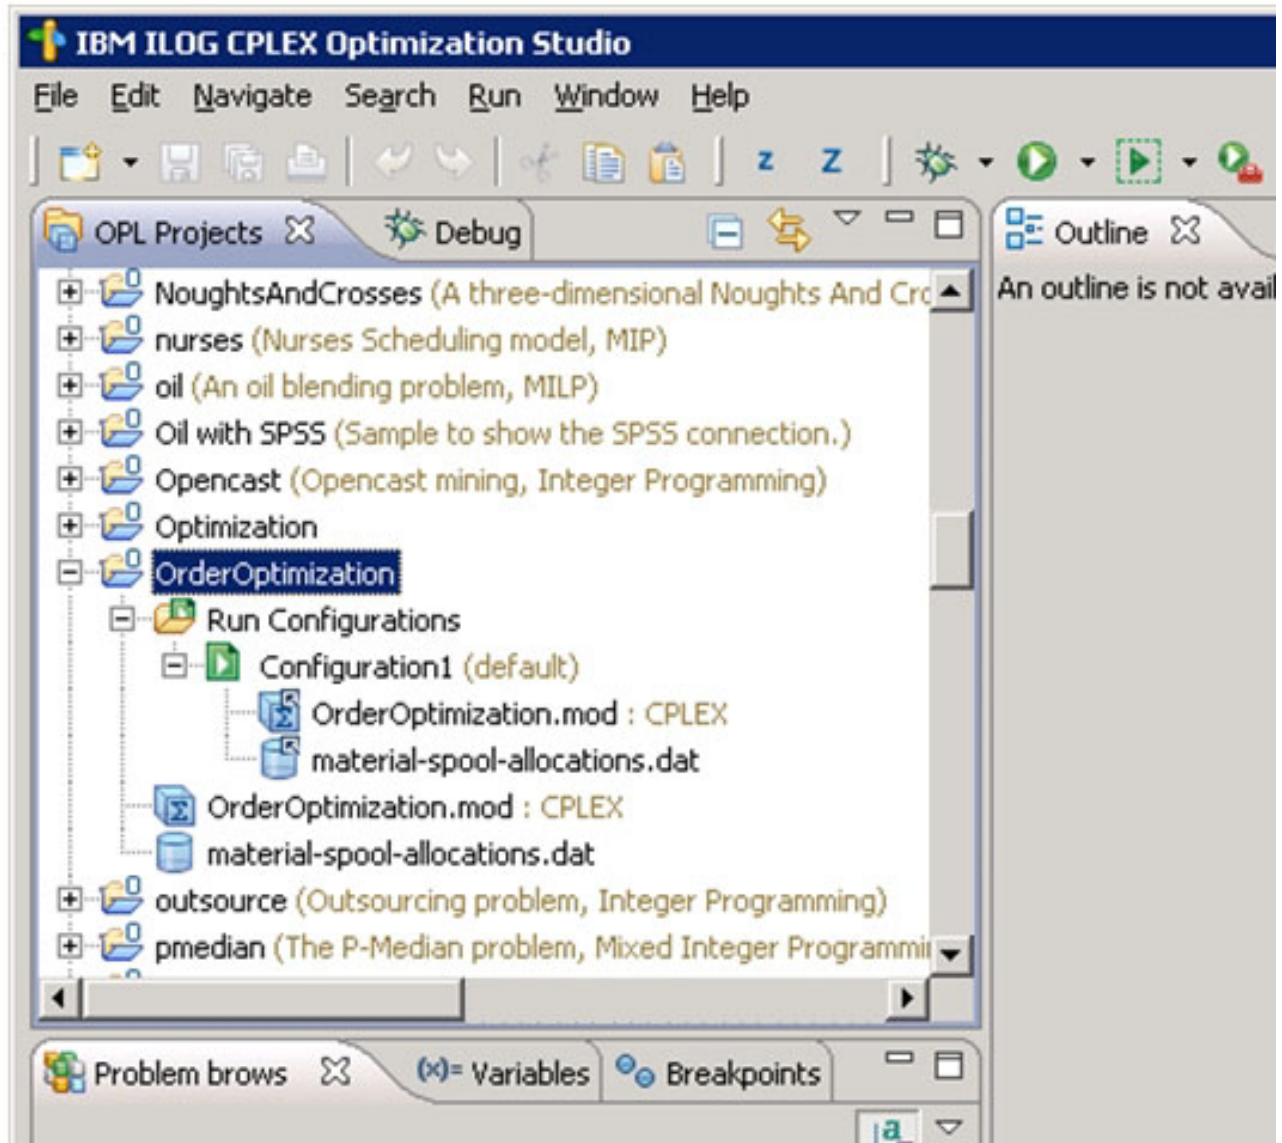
IBM ILOG CPLEX Optimization Studio

File Edit Navigate Search Run Window Help

OPL Projects Debug

Outline

An outline is not avail

NoughtsAndCrosses (A three-dimensional Noughts And Cro
nurses (Nurses Scheduling model, MIP)
oil (An oil blending problem, MILP)
Oil with SPSS (Sample to show the SPSS connection.)
Opencast (Opencast mining, Integer Programming)
Optimization
OrderOptimization
Run Configurations
Configuration1 (default)
OrderOptimization.mod : CPLEX
material-spool-allocations.dat
OrderOptimization.mod : CPLEX
material-spool-allocations.dat
outsource (Outsourcing problem, Integer Programming)
pmedian (The P-Median problem, Mixed Integer Programmi

Problem brows (x)= Variables Breakpoints